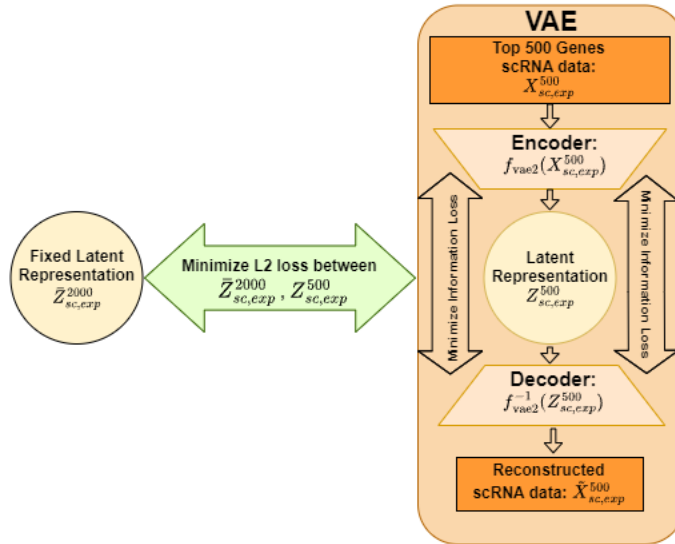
VAE

Top 500 Genes scRNA data: $X_{sc,exp}^{500}$

Encoder: $f_{\text{vae2}}(X_{sc,exp}^{500})$

Fixed Latent Representation $\bar{Z}_{sc,exp}^{2000}$

Minimize L2 loss between $\bar{Z}_{sc,exp}^{2000}, Z_{sc,exp}^{500}$

Minimize Information Loss

Latent Representation $Z_{sc,exp}^{500}$

Minimize Information Loss

Decoder: $f_{\text{vae2}}^{-1}(Z_{sc,exp}^{500})$

Reconstructed scRNA data: $\tilde{X}_{sc,exp}^{500}$